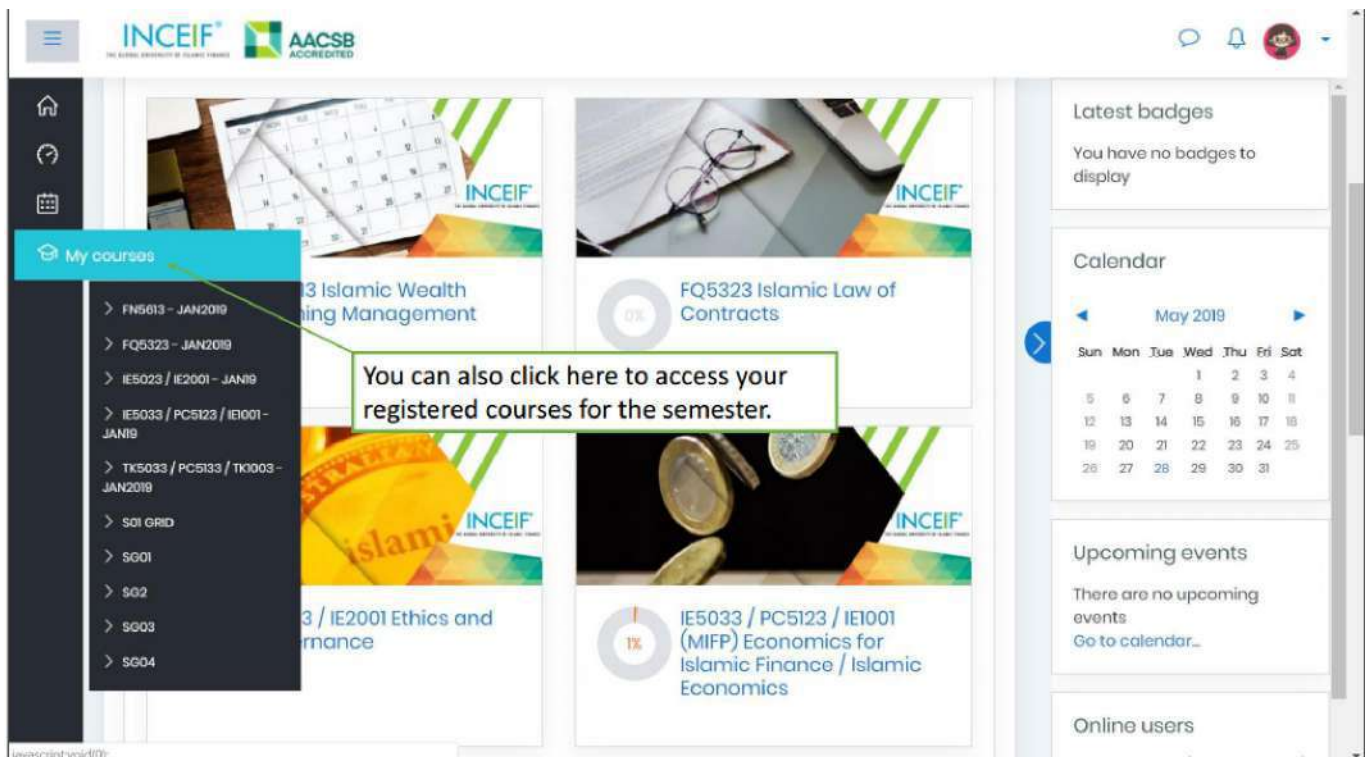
INCEIF THE GLOBAL UNIVERSITY OF ISLAMIC FINANCE AACSB ACCREDITED

My courses

> FN5613 - JAN2019
> FQ5323 - JAN2019
> IE5023 / IE2001 - JAN19
> IE5033 / PC5123 / IE1001 - JAN19
> TK5033 / PC5133 / TK1003 - JAN2019
> S01 GRID
> SG01
> SG2
> SG03
> SG04

INCEIF

3 Islamic Wealth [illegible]ing Management

INCEIF

0%

FQ5323 Islamic Law of Contracts

You can also click here to access your registered courses for the semester.

INCEIF

3 / IE2001 Ethics and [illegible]rnance

INCEIF

1%

IE5033 / PC5123 / IE1001 (MIFP) Economics for Islamic Finance / Islamic Economics

Latest badges

You have no badges to display

Calendar

◄ May 2019 ►

| Sun | Mon | Tue | Wed | Thu | Fri | Sat |
|---|---|---|---|---|---|---|
| | | | 1 | 2 | 3 | 4 |
| 5 | 6 | 7 | 8 | 9 | 10 | 11 |
| 12 | 13 | 14 | 15 | 16 | 17 | 18 |
| 19 | 20 | 21 | 22 | 23 | 24 | 25 |
| 26 | 27 | 28 | 29 | 30 | 31 | |

Upcoming events

There are no upcoming events

Go to calendar...

Online users

javascript:void(0);